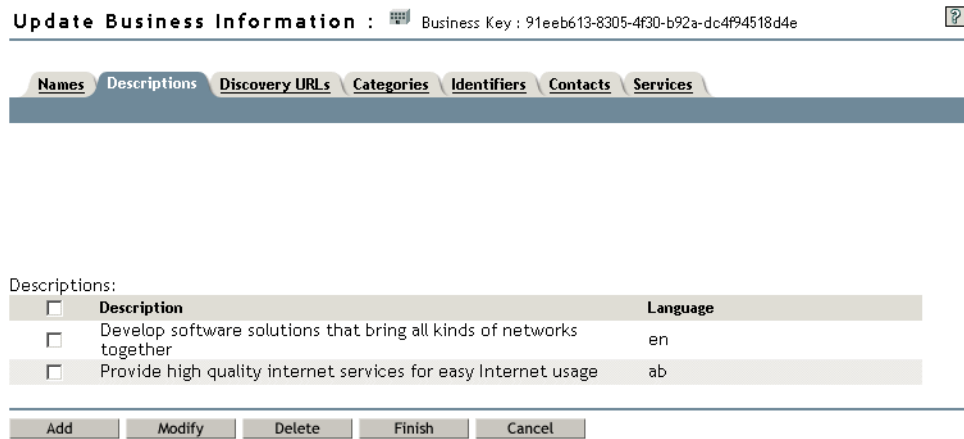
Update Business Information : Business Key : 91eeb613-8305-4f30-b92a-dc4f94518d4e

?

Names | Descriptions | Discovery URLs | Categories | Identifiers | Contacts | Services

Descriptions:

| | Description | Language |
|---|---|---|
| ☐ | Develop software solutions that bring all kinds of networks together | en |
| ☐ | Provide high quality internet services for easy Internet usage | ab |

Add | Modify | Delete | Finish | Cancel